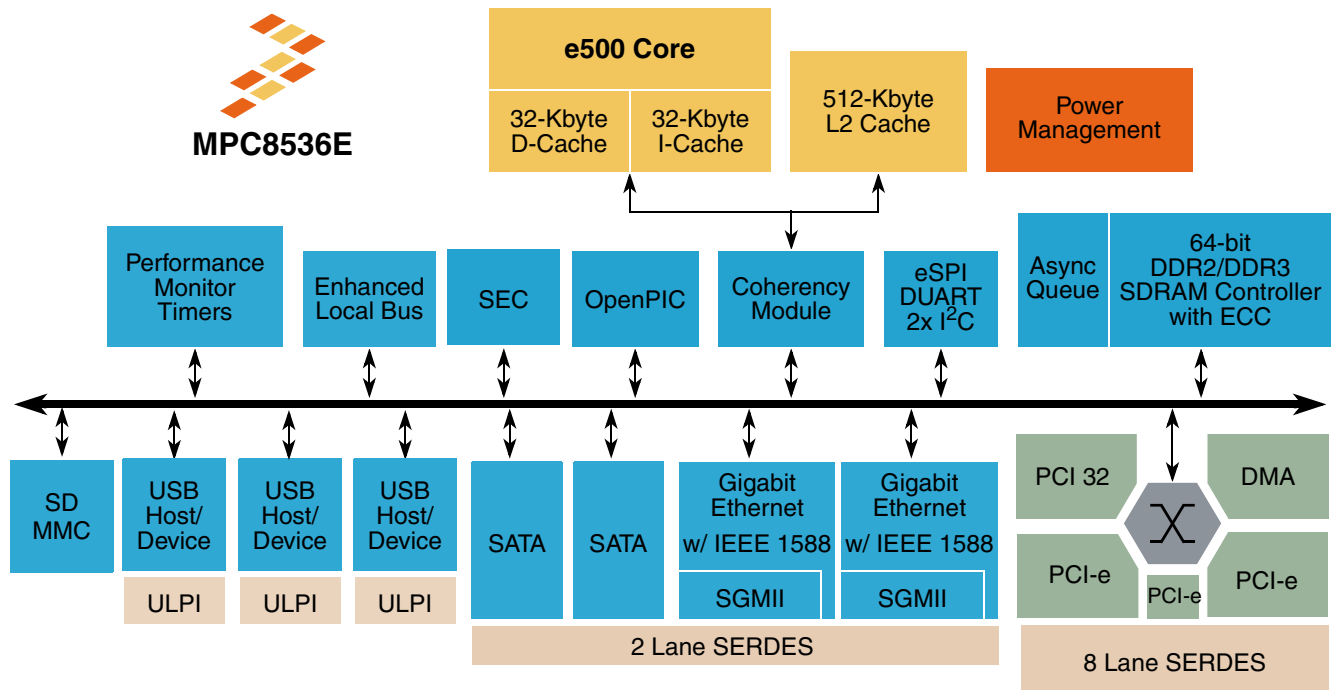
MPC8536E

e500 Core

32-Kbyte D-Cache

32-Kbyte I-Cache

512-Kbyte L2 Cache

Power Management

Performance Monitor Timers

Enhanced Local Bus

SEC

OpenPIC

Coherency Module

eSPI DUART 2x $I^2C$

Async Queue

64-bit DDR2/DDR3 SDRAM Controller with ECC

SD MMC

USB Host/ Device

ULPI

USB Host/ Device

ULPI

USB Host/ Device

ULPI

SATA

SATA

Gigabit Ethernet w/ IEEE 1588

SGMII

Gigabit Ethernet w/ IEEE 1588

SGMII

2 Lane SERDES

PCI 32

DMA

PCI-e

PCI-e

PCI-e

8 Lane SERDES